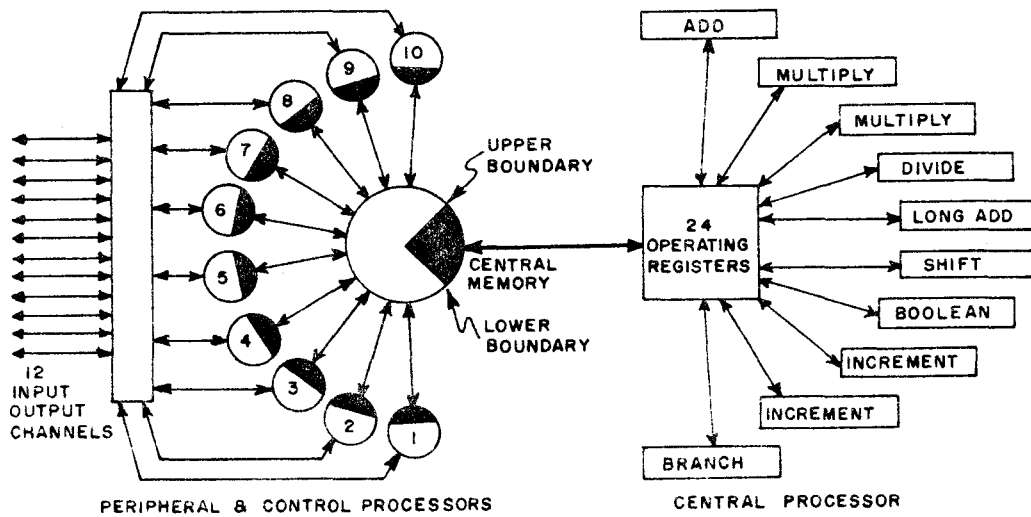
ADD
MULTIPLY
MULTIPLY
DIVIDE
LONG ADD
SHIFT
BOOLEAN
INCREMENT
INCREMENT
BRANCH

24 OPERATING REGISTERS

10
9
8
7
6
5
4
3
2
1

UPPER BOUNDARY
CENTRAL MEMORY
LOWER BOUNDARY

12 INPUT OUTPUT CHANNELS

PERIPHERAL & CONTROL PROCESSORS

CENTRAL PROCESSOR